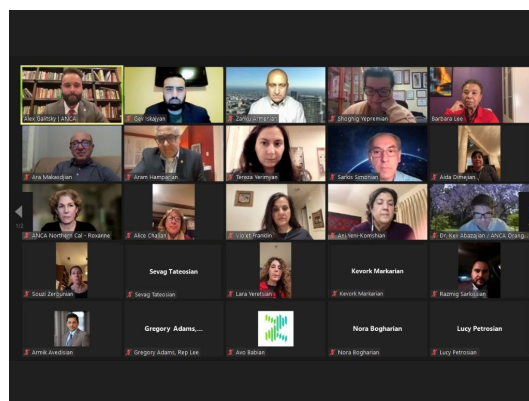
Alex Galitsky | ANCA
Gev Iskajyan
Zanku Armenian
Shoghig Yepremian
Barbara Lee
Ara Malosdjian
Aram Hamparian
Teresa Yerimyan
Sarkis Simonian
Aida Dimejian
ANCA Northern Cal - Roxanne
Alice Challan
Violet Franklin
Ani Yeni-Komshian
Dr. Kei Abazajian / ANCA Orang
1/2
Souzi Zerounian
Sevag Tateosian
Sevag Tateosian
Lara Yeretsian
Kevork Markarian
Kevork Markarian
Razmig Sarkissian
Armik Avedisian
Gregory Adams,...
Gregory Adams, Rep Lee
Avo Babian
Nora Bogharian
Nora Bogharian
Lucy Petrosian
Lucy Petrosian